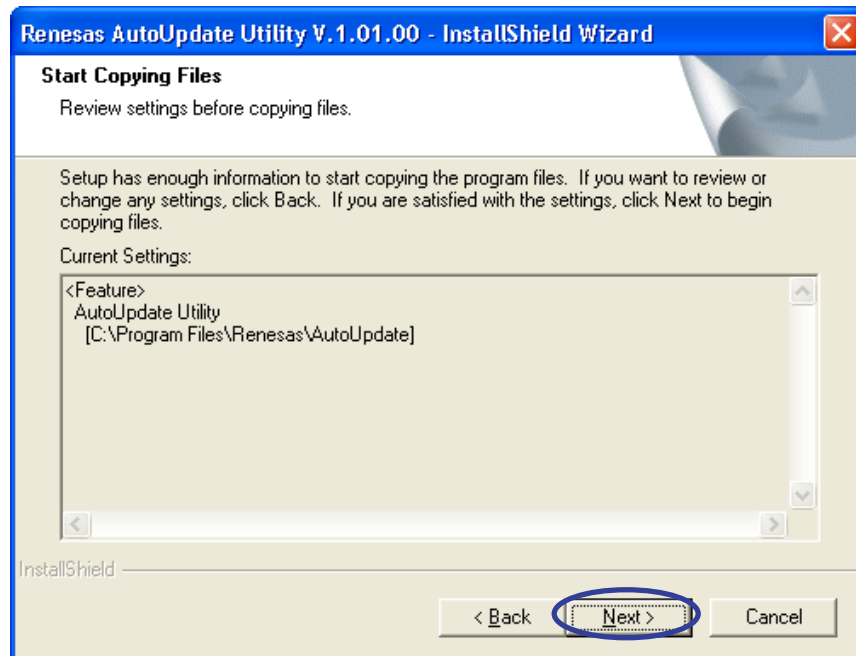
Renesas AutoUpdate Utility V.1.01.00 - InstallShield Wizard

Start Copying Files

Review settings before copying files.

Setup has enough information to start copying the program files. If you want to review or change any settings, click Back. If you are satisfied with the settings, click Next to begin copying files.

Current Settings:

<Feature>
AutoUpdate Utility
[C:\Program Files\Renesas\AutoUpdate]

InstallShield

< Back

Next >

Cancel